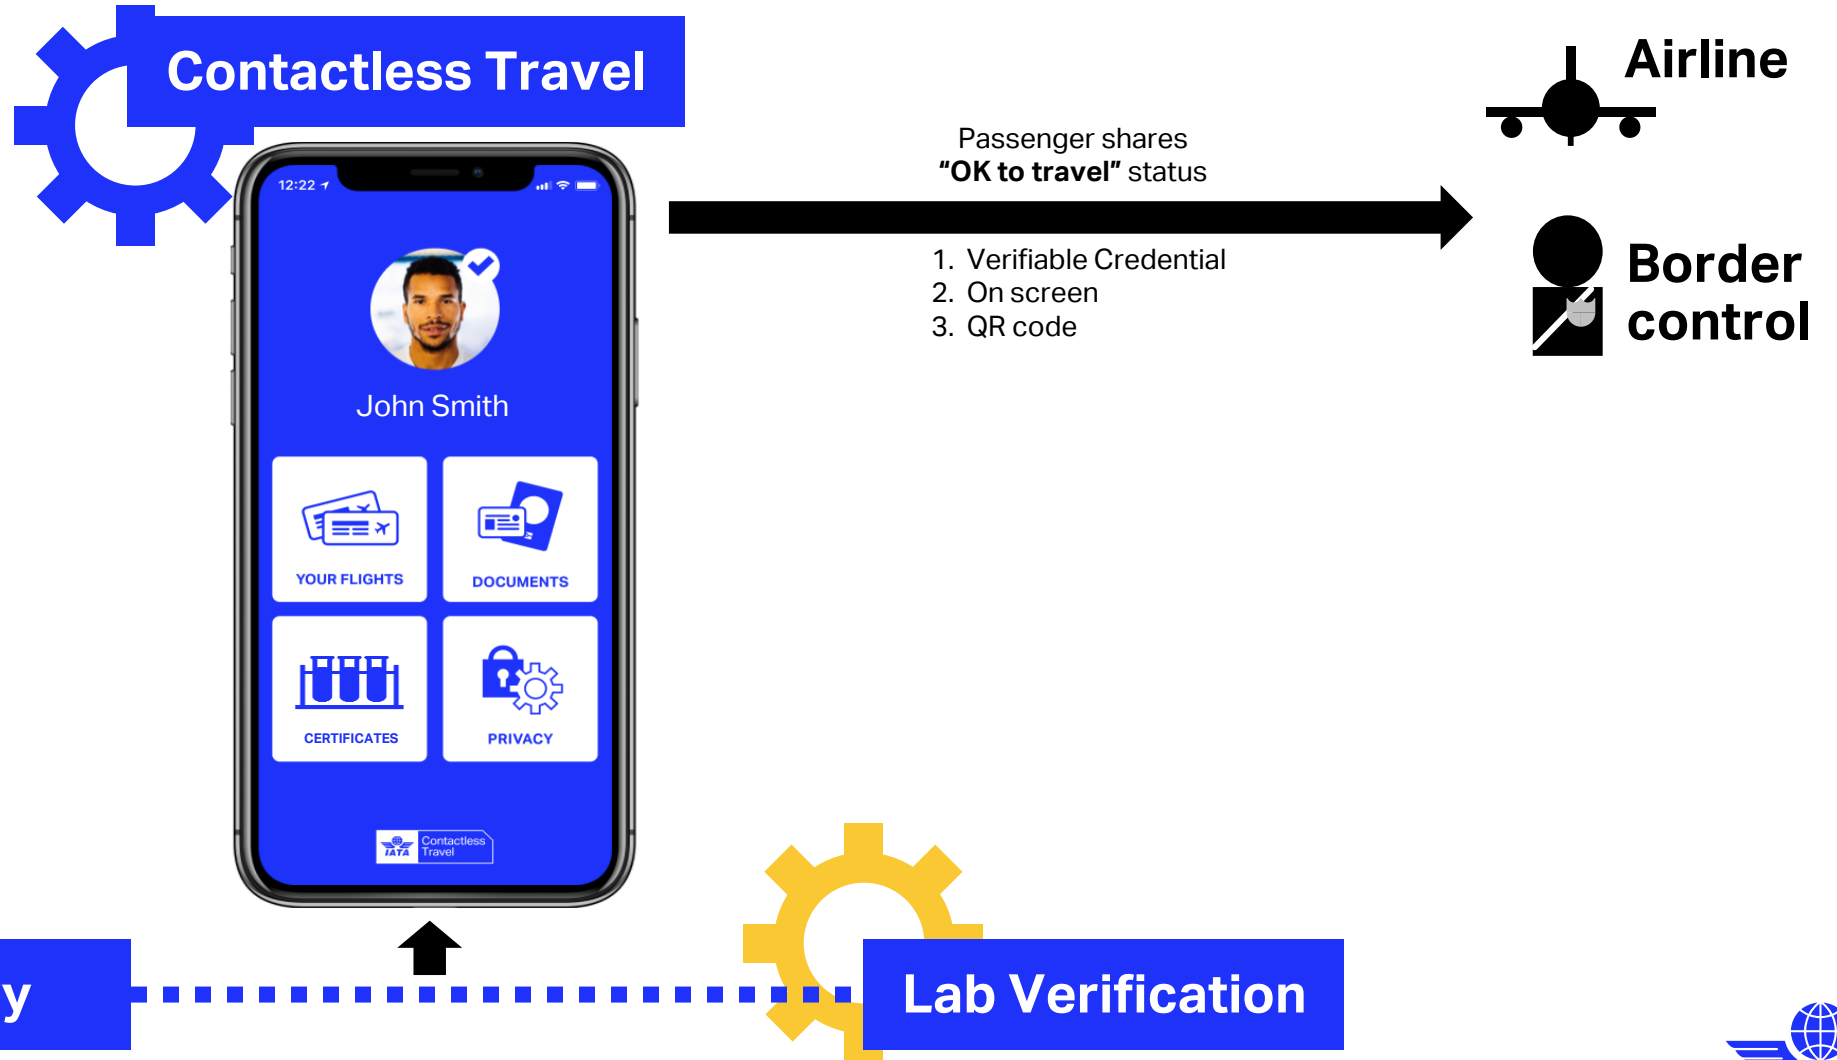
Contactless Travel

12:22

John Smith

YOUR FLIGHTS

DOCUMENTS

CERTIFICATES

PRIVACY

IATA Contactless Travel

Passenger shares
**"OK to travel"** status

1. Verifiable Credential
2. On screen
3. QR code

Airline

Border control

y

Lab Verification